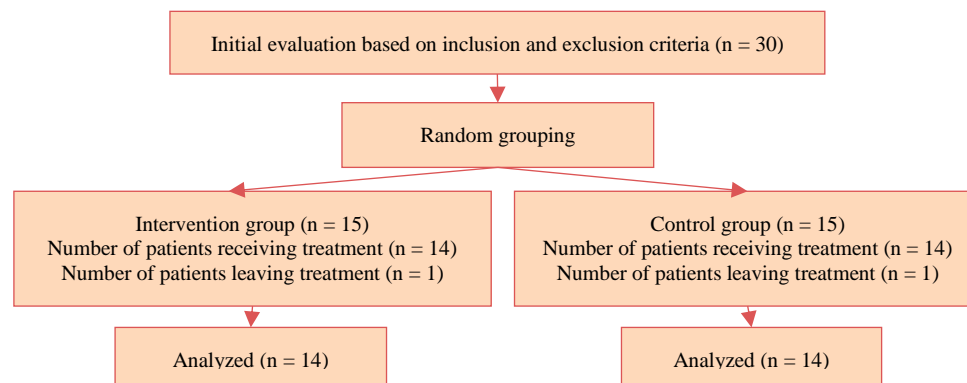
Initial evaluation based on inclusion and exclusion criteria (n = 30)

Random grouping

Intervention group (n = 15)
Number of patients receiving treatment (n = 14)
Number of patients leaving treatment (n = 1)

Control group (n = 15)
Number of patients receiving treatment (n = 14)
Number of patients leaving treatment (n = 1)

Analyzed (n = 14)

Analyzed (n = 14)